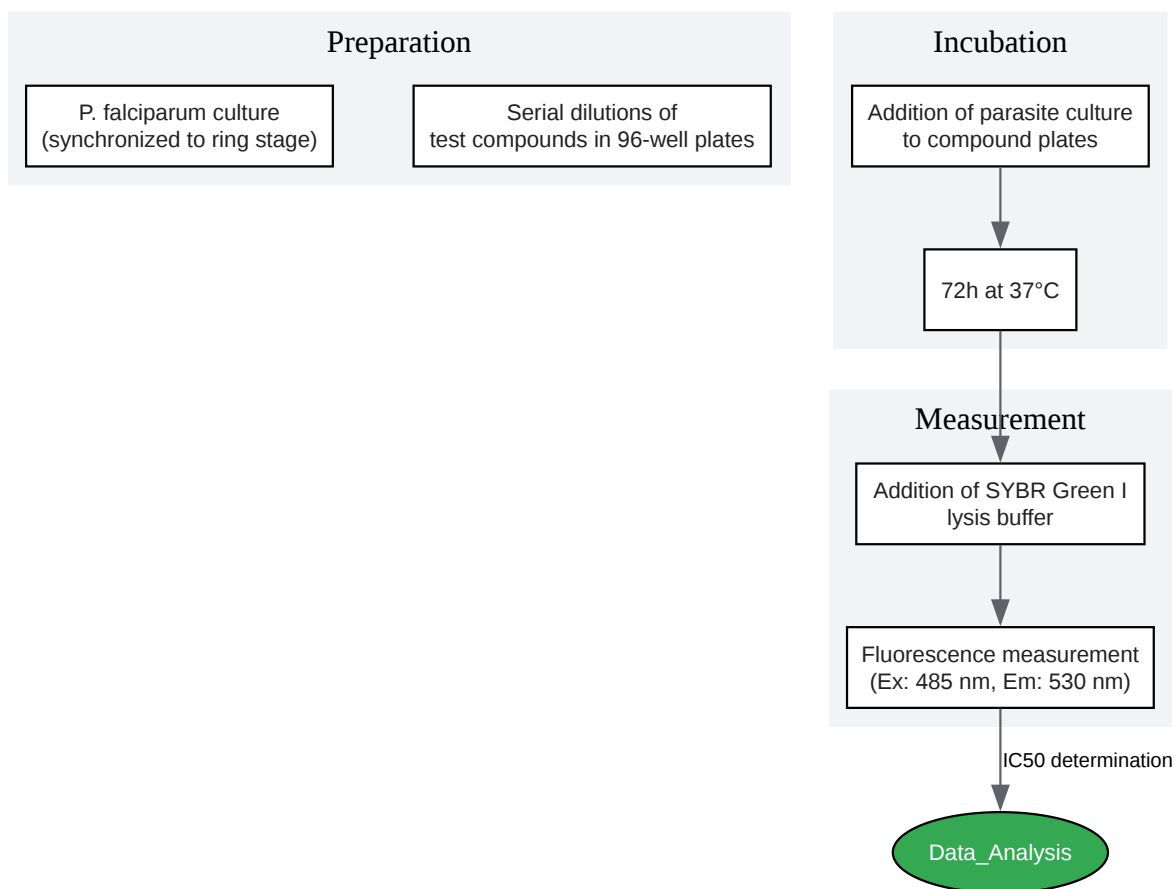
Preparation

P. falciparum culture
(synchronized to ring stage)

Serial dilutions of
test compounds in 96-well plates

Incubation

Addition of parasite culture
to compound plates

72h at 37°C

Measurement

Addition of SYBR Green I
lysis buffer

Fluorescence measurement
(Ex: 485 nm, Em: 530 nm)

IC50 determination

Data_Analysis